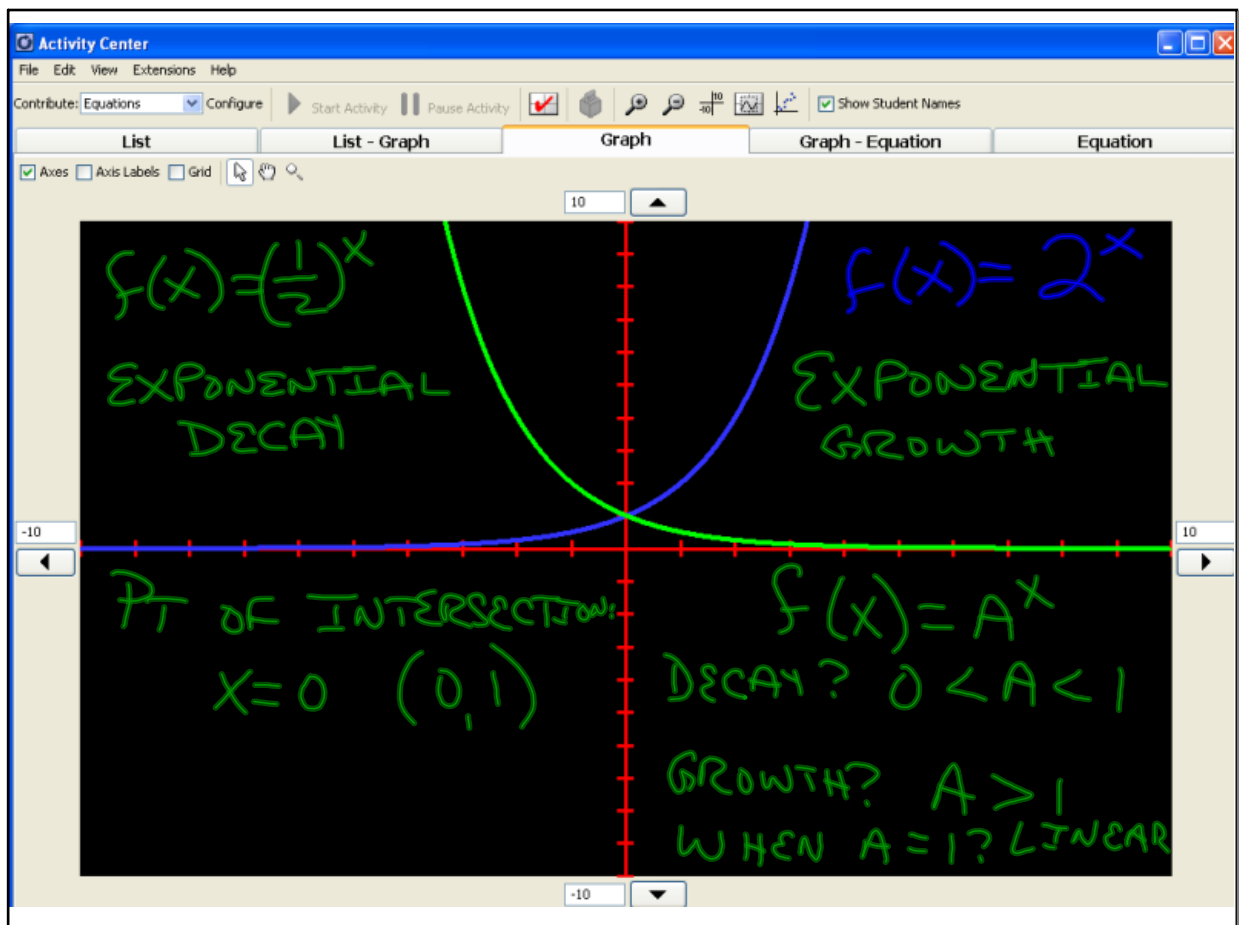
Activity Center

File Edit View Extensions Help

Contribute: Equations Configure Start Activity Pause Activity Show Student Names

| List | List - Graph | Graph | Graph - Equation | Equation |
|---|---|---|---|---|

Axes Axis Labels Grid

10

$f(x)=\left(\frac{1}{2}\right)^x$

$f(x)=2^x$

EXPONENTIAL DECAY

EXPONENTIAL GROWTH

-10

10

PT OF INTERSECTION:

$X=0$ $(0,1)$

$f(x)=A^x$

DECAY? $0<A<1$

GROWTH? $A>1$

WHEN $A=1$? LINEAR

-10